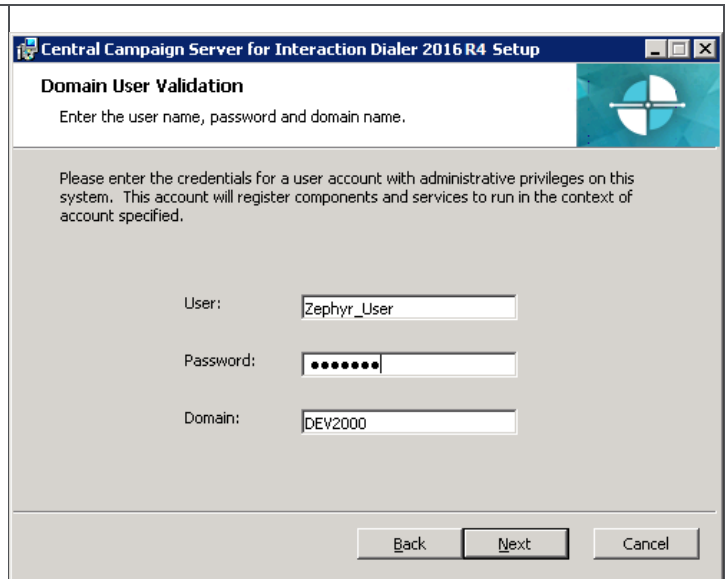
Central Campaign Server for Interaction Dialer 2016 R4 Setup

Domain User Validation

Enter the user name, password and domain name.

Please enter the credentials for a user account with administrative privileges on this system. This account will register components and services to run in the context of account specified.

User: Zephyr_User

Password: •••••••

Domain: DEV2000

Back

Next

Cancel